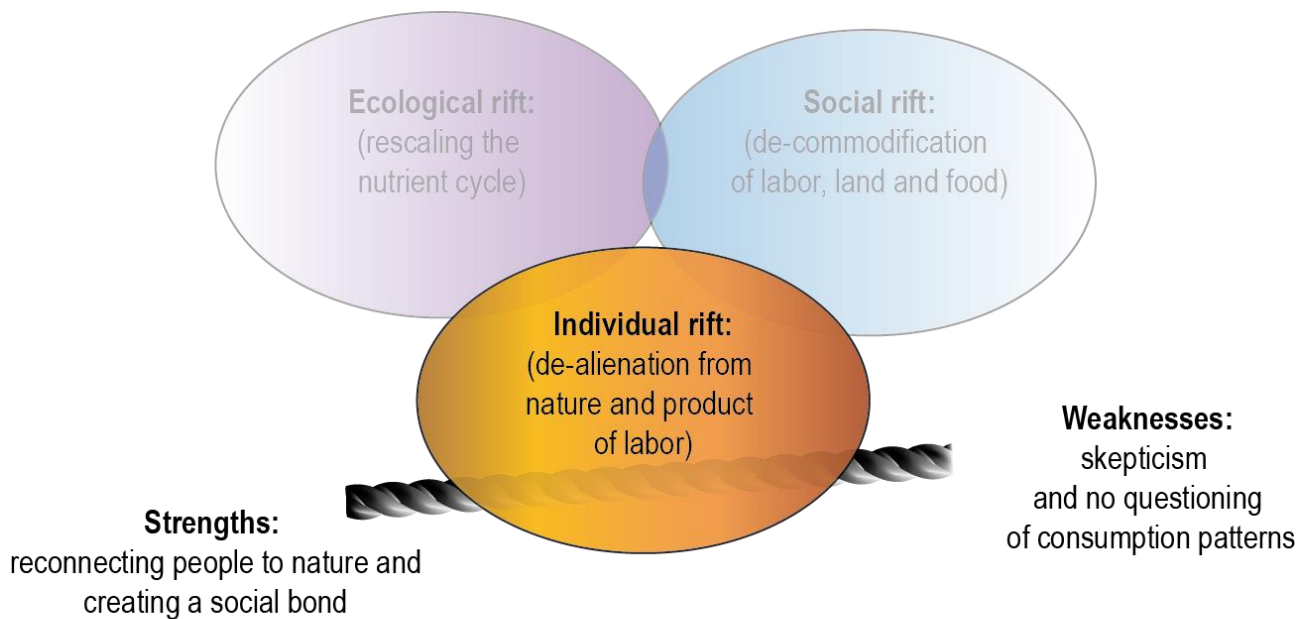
Ecological rift:
(rescaling the nutrient cycle)

Social rift:
(de-commodification of labor, land and food)

Individual rift:
(de-alienation from nature and product of labor)

Weaknesses:
skepticism and no questioning of consumption patterns

Strengths:
reconnecting people to nature and creating a social bond